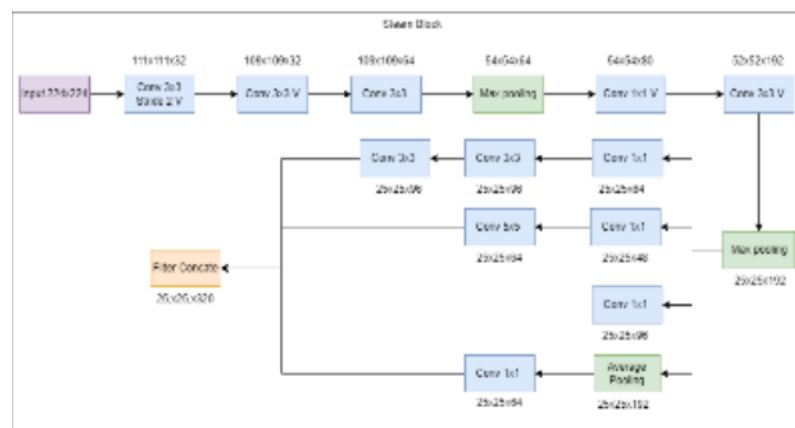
Steam Block

111x111x32

109x109x32

109x109x64

54x54x64

54x54x80

52x52x192

Input 224x224

Conv 3x3 Stride 2 V

Conv 3x3 V

Conv 3x3

Max pooling

Conv 1x1 V

Conv 3x3 V

Conv 3x3

Conv 3x3

Conv 1x1

25x25x96

25x25x96

25x25x64

Conv 5x5

Conv 1x1

Max pooling

Filter Concate

25x25x64

25x25x48

25x25x192

25x25x320

Conv 1x1

25x25x96

Conv 1x1

Average Pooling

25x25x64

25x25x192